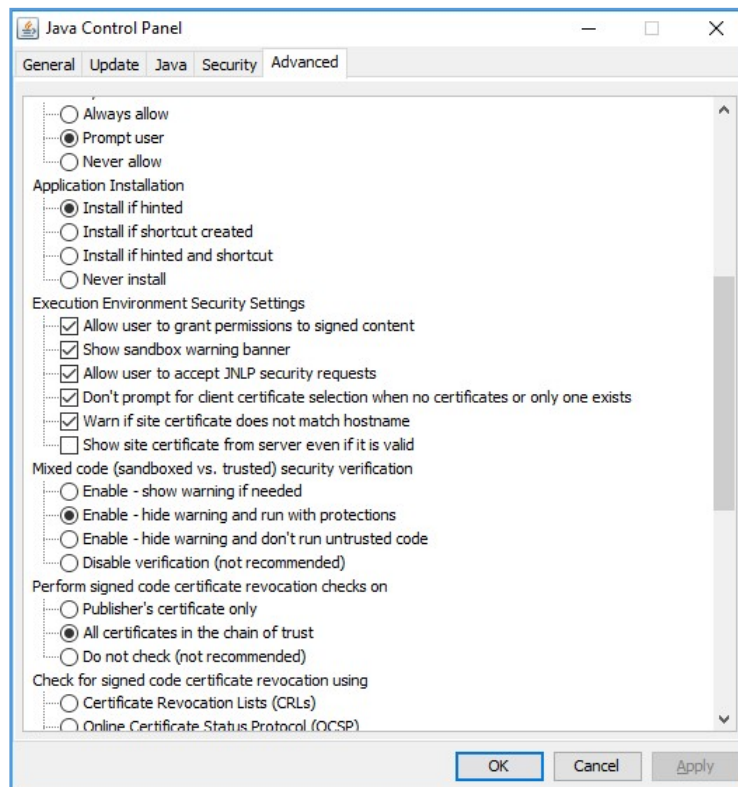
Java Control Panel

General Update Java Security Advanced

Always allow
Prompt user
Never allow
Application Installation
Install if hinted
Install if shortcut created
Install if hinted and shortcut
Never install
Execution Environment Security Settings
Allow user to grant permissions to signed content
Show sandbox warning banner
Allow user to accept JNLP security requests
Don't prompt for client certificate selection when no certificates or only one exists
Warn if site certificate does not match hostname
Show site certificate from server even if it is valid
Mixed code (sandboxed vs. trusted) security verification
Enable - show warning if needed
Enable - hide warning and run with protections
Enable - hide warning and don't run untrusted code
Disable verification (not recommended)
Perform signed code certificate revocation checks on
Publisher's certificate only
All certificates in the chain of trust
Do not check (not recommended)
Check for signed code certificate revocation using
Certificate Revocation Lists (CRLs)
Online Certificate Status Protocol (OCSP)

OK Cancel Apply